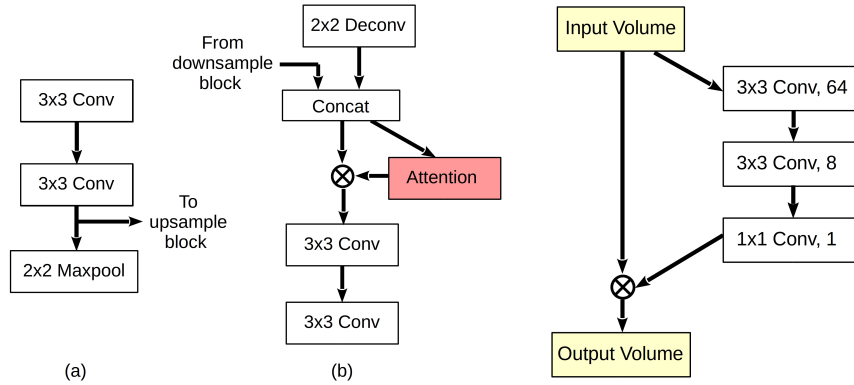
3x3 Conv

3x3 Conv

To upsample block

2x2 Maxpool

(a)

2x2 Deconv

From downsample block

Concat

$\otimes$

Attention

3x3 Conv

3x3 Conv

(b)

Input Volume

3x3 Conv, 64

3x3 Conv, 8

1x1 Conv, 1

$\otimes$

Output Volume